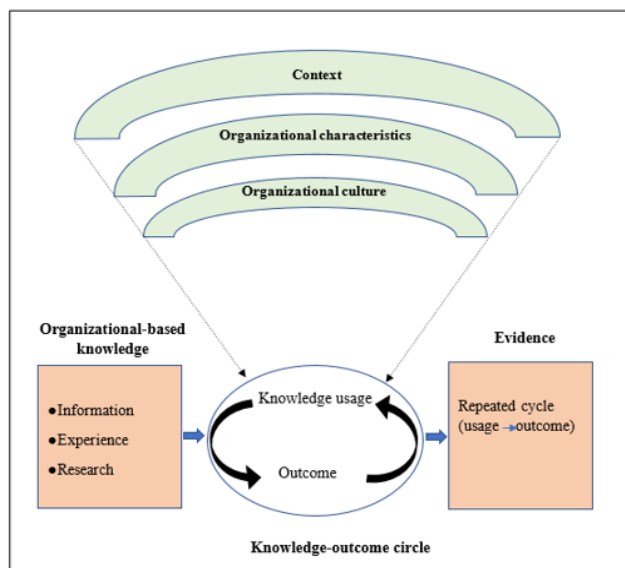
Context

Organizational characteristics

Organizational culture

Organizational-based knowledge

●Information
●Experience
●Research

Knowledge usage

Outcome

Evidence

Repeated cycle (usage → outcome)

Knowledge-outcome circle